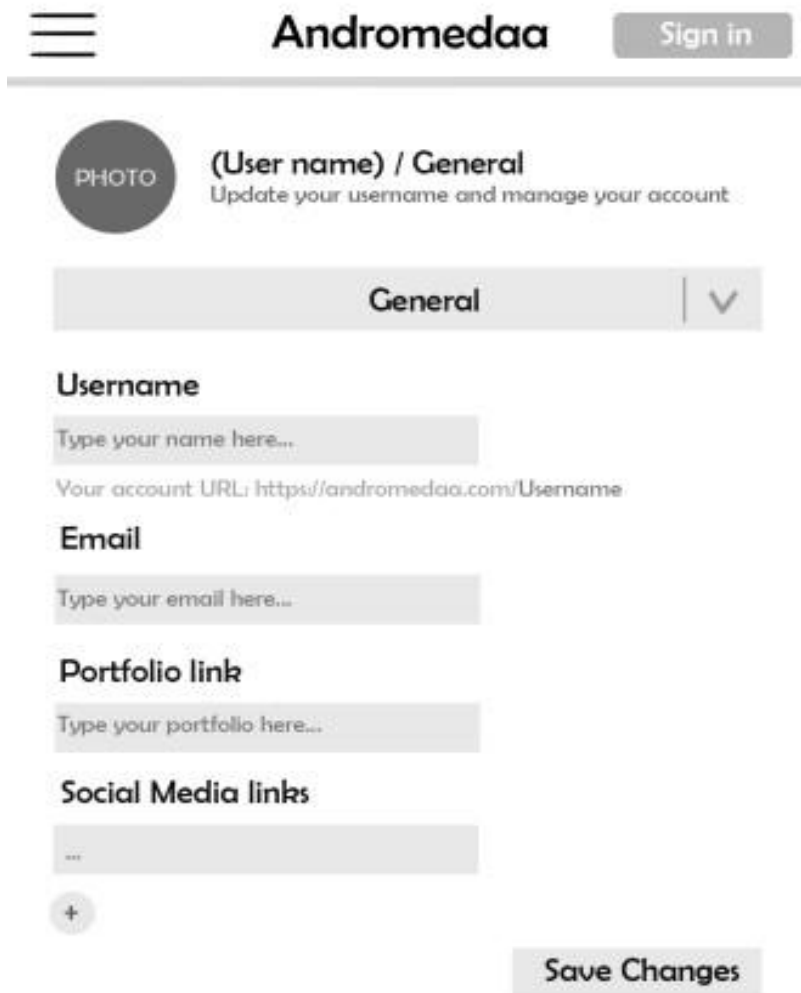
Andromedaa

Sign in

PHOTO

(User name) / General

Update your username and manage your account

General

Username

Type your name here...

Your account URL: https//andromedaa.com/Username

Email

Type your email here...

Portfolio link

Type your portfolio here...

Social Media links

...

+

Save Changes